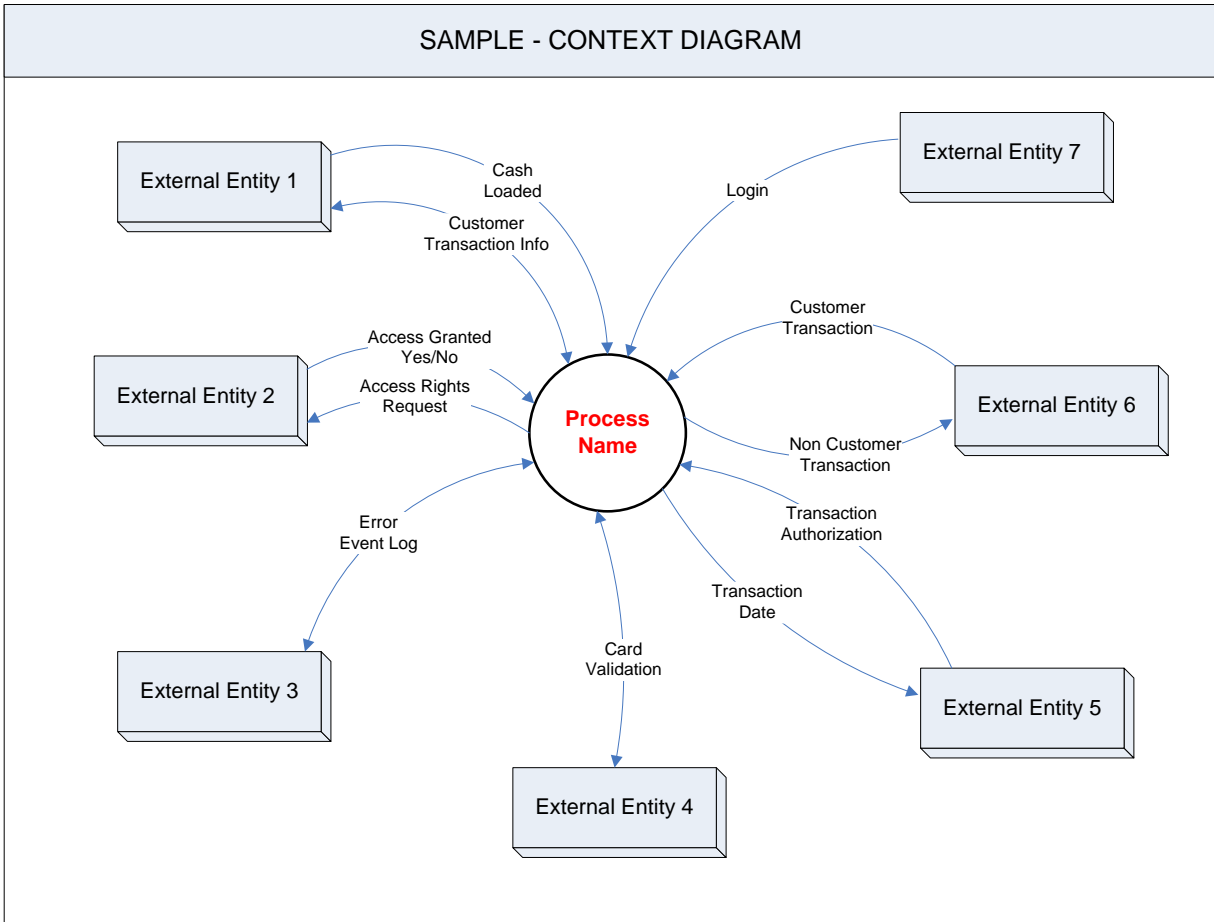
SAMPLE - CONTEXT DIAGRAM

External Entity 1

Cash Loaded

Customer Transaction Info

External Entity 7

Login

Customer Transaction

Access Granted Yes/No

Access Rights Request

External Entity 2

Process Name

External Entity 6

Non Customer Transaction

Transaction Authorization

Error Event Log

Transaction Date

Card Validation

External Entity 3

External Entity 5

External Entity 4